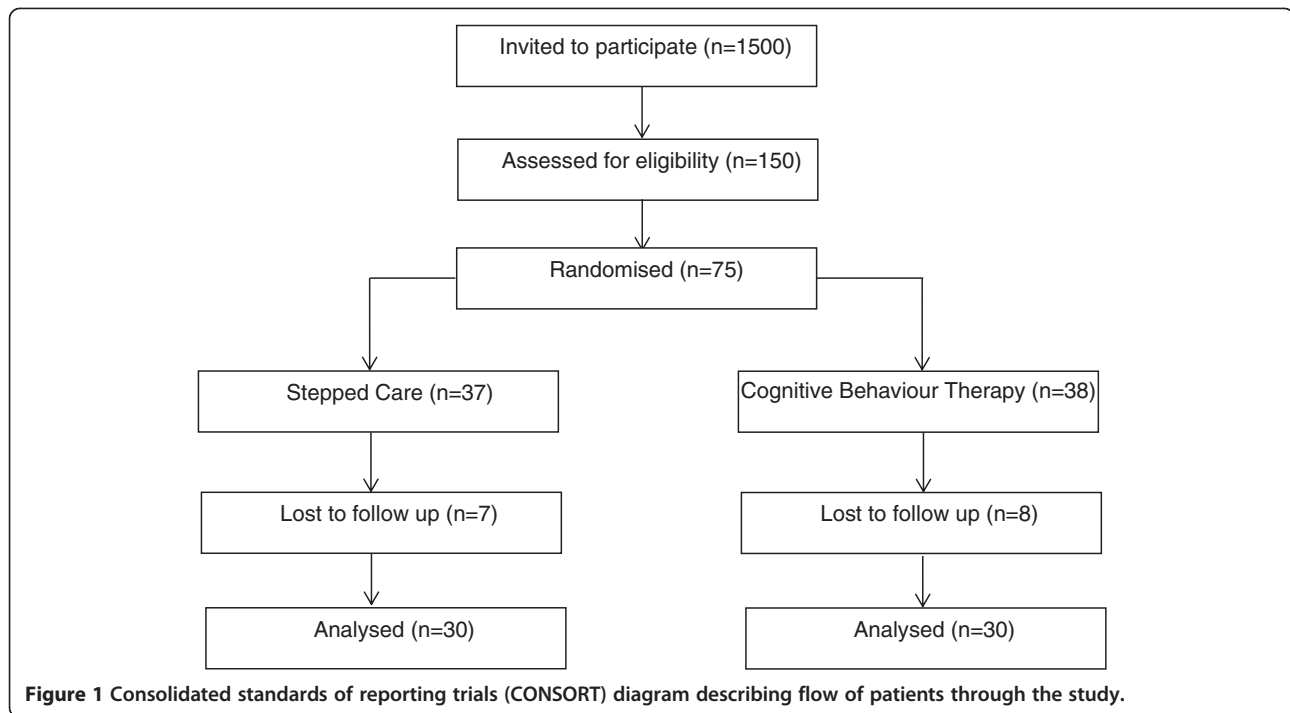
Invited to participate (n=1500)

Assessed for eligibility (n=150)

Randomised (n=75)

Stepped Care (n=37)

Cognitive Behaviour Therapy (n=38)

Lost to follow up (n=7)

Lost to follow up (n=8)

Analysed (n=30)

Analysed (n=30)

**Figure 1 Consolidated standards of reporting trials (CONSORT) diagram describing flow of patients through the study.**